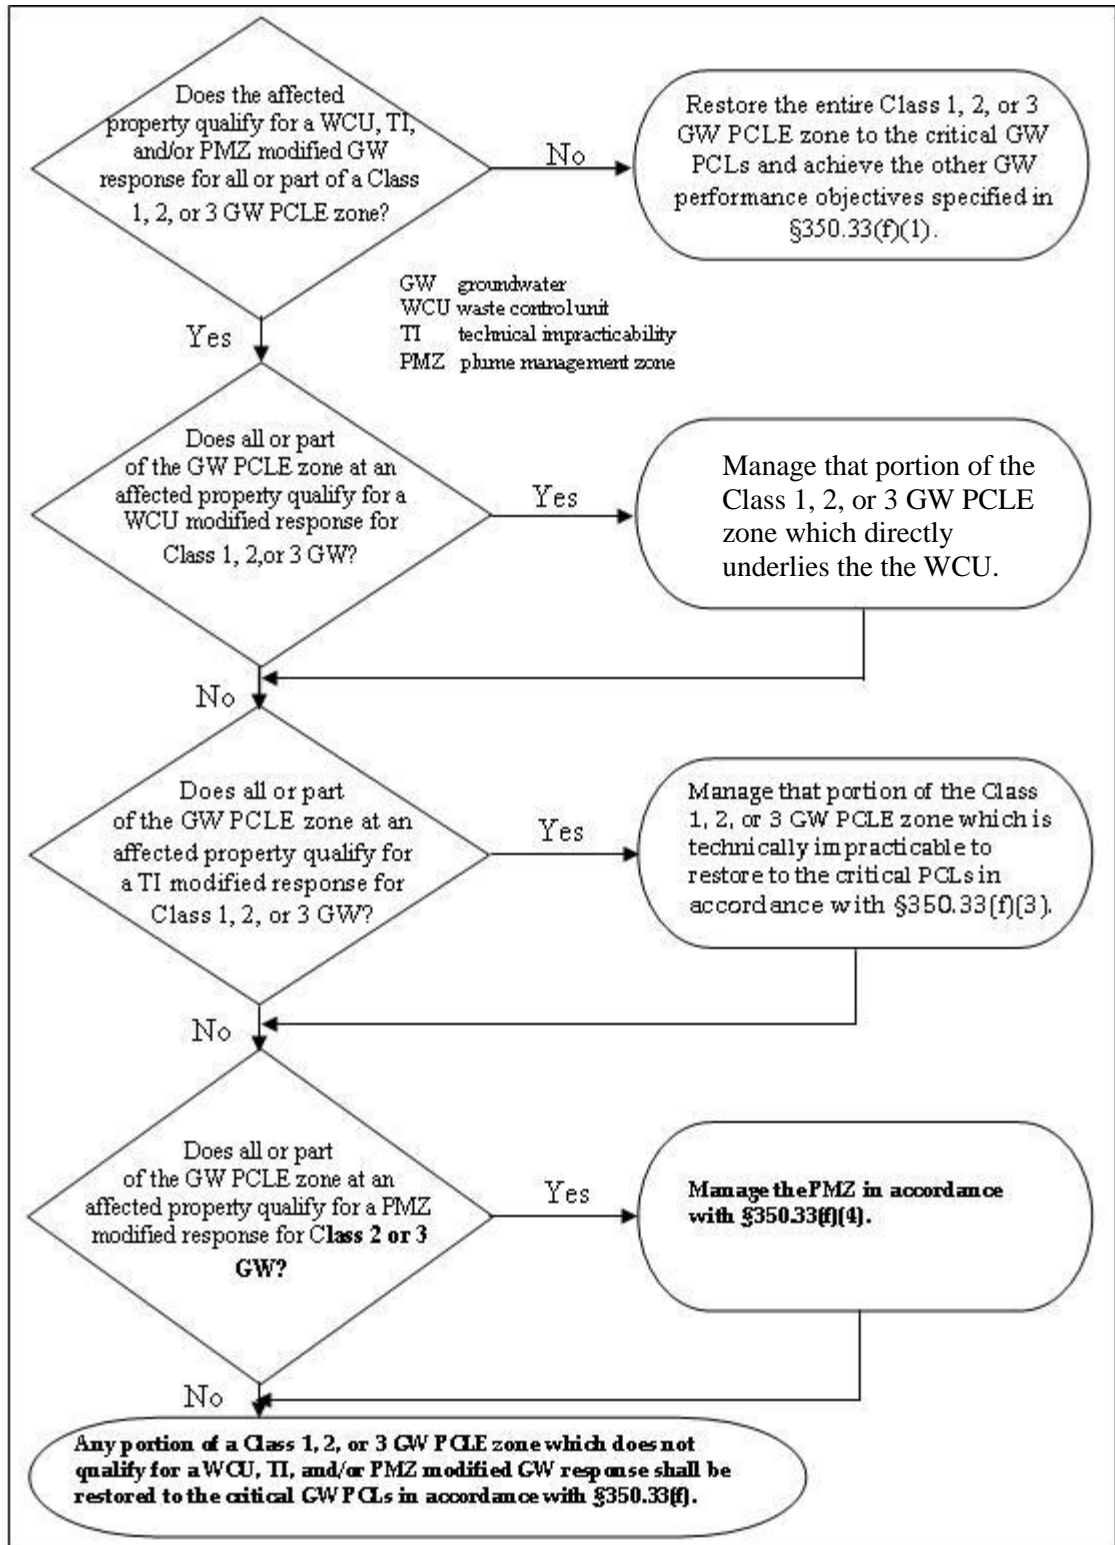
Does the affected property qualify for a WCU, TI, and/or PMZ modified GW response for all or part of a Class 1, 2, or 3 GW PCLE zone?

No

Restore the entire Class 1, 2, or 3 GW PCLE zone to the critical GW PCLs and achieve the other GW performance objectives specified in §350.33(f)(1).

GW groundwater
WCU waste control unit
TI technical impracticability
PMZ plume management zone

Yes

Does all or part of the GW PCLE zone at an affected property qualify for a WCU modified response for Class 1, 2,or 3 GW?

Yes

Manage that portion of the Class 1, 2, or 3 GW PCLE zone which directly underlies the the WCU.

No

Does all or part of the GW PCLE zone at an affected property qualify for a TI modified response for Class 1, 2, or 3 GW?

Yes

Manage that portion of the Class 1, 2, or 3 GW PCLE zone which is technically impracticable to restore to the critical PCLs in accordance with §350.33(f)(3).

No

Does all or part of the GW PCLE zone at an affected property qualify for a PMZ modified response for Class 2 or 3 GW?

Yes

Manage the PMZ in accordance with §350.33(f)(4).

No

Any portion of a Class 1, 2, or 3 GW PCLE zone which does not qualify for a WCU, TI, and/or PMZ modified GW response shall be restored to the critical GW PCLs in accordance with §350.33(f).